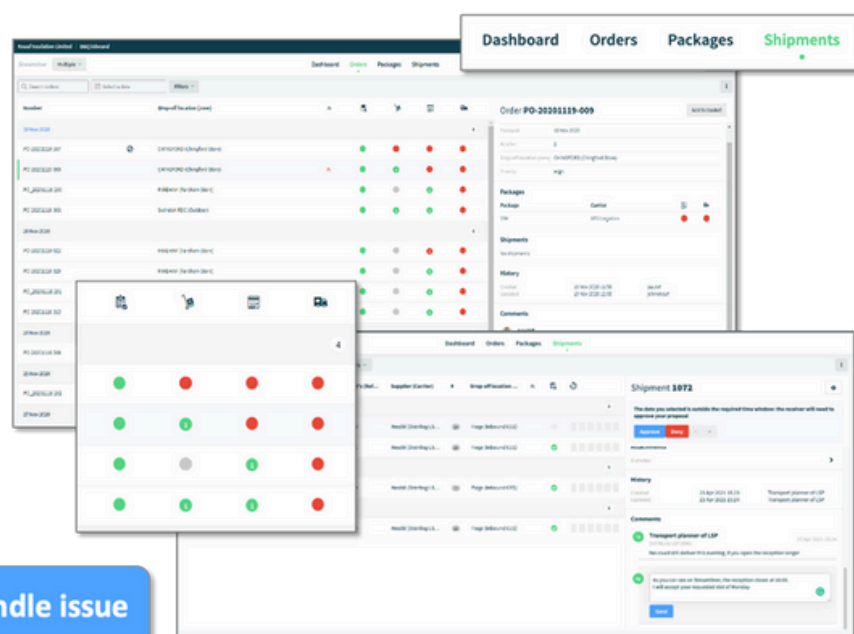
Dashboard Orders Packages Shipments

Dashboard Orders Packages Shipments

Number

Drop-off location

Order PO-20201119-009

Packages

Shipments

History

Comments

4

Dashboard Orders Packages Shipments

Supplier (Carrier)

Drop-off location

Shipment 1072

The date you selected is outside the required time window: the receiver will need to approve your proposal

Approve

Deny

History

Comments

Transport planner of LSP

Send

ndle issue